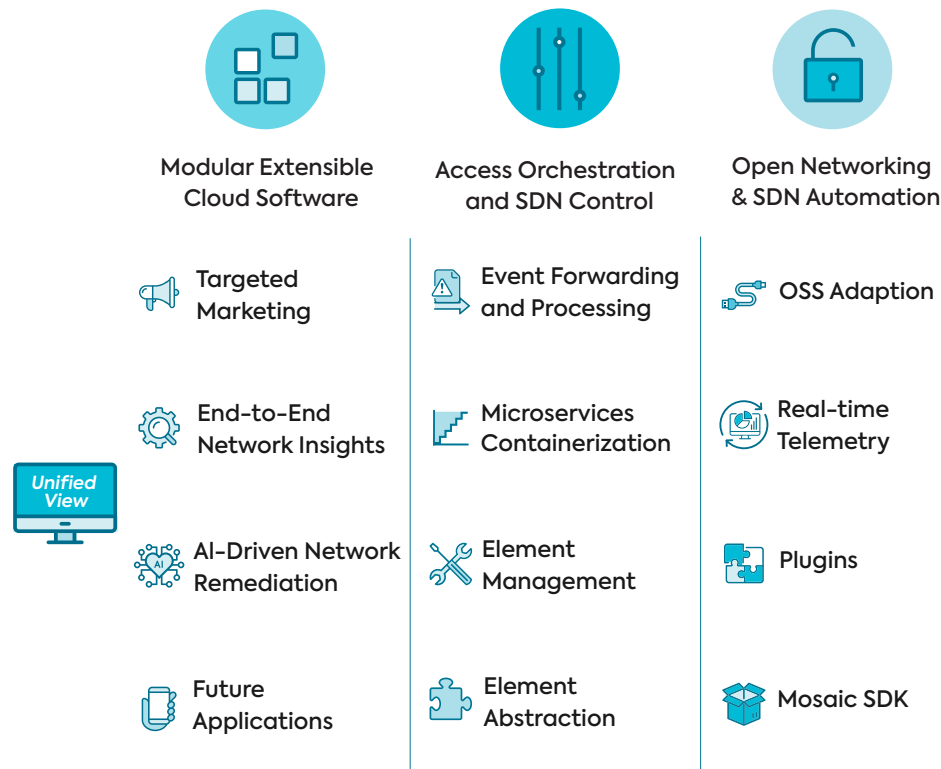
Modular Extensible Cloud Software

Access Orchestration and SDN Control

Open Networking & SDN Automation

Targeted Marketing

Event Forwarding and Processing

OSS Adaption

End-to-End Network Insights

Microservices Containerization

Real-time Telemetry

Unified View

AI-Driven Network Remediation

AI

Element Management

Plugins

Future Applications

Element Abstraction

Mosaic SDK